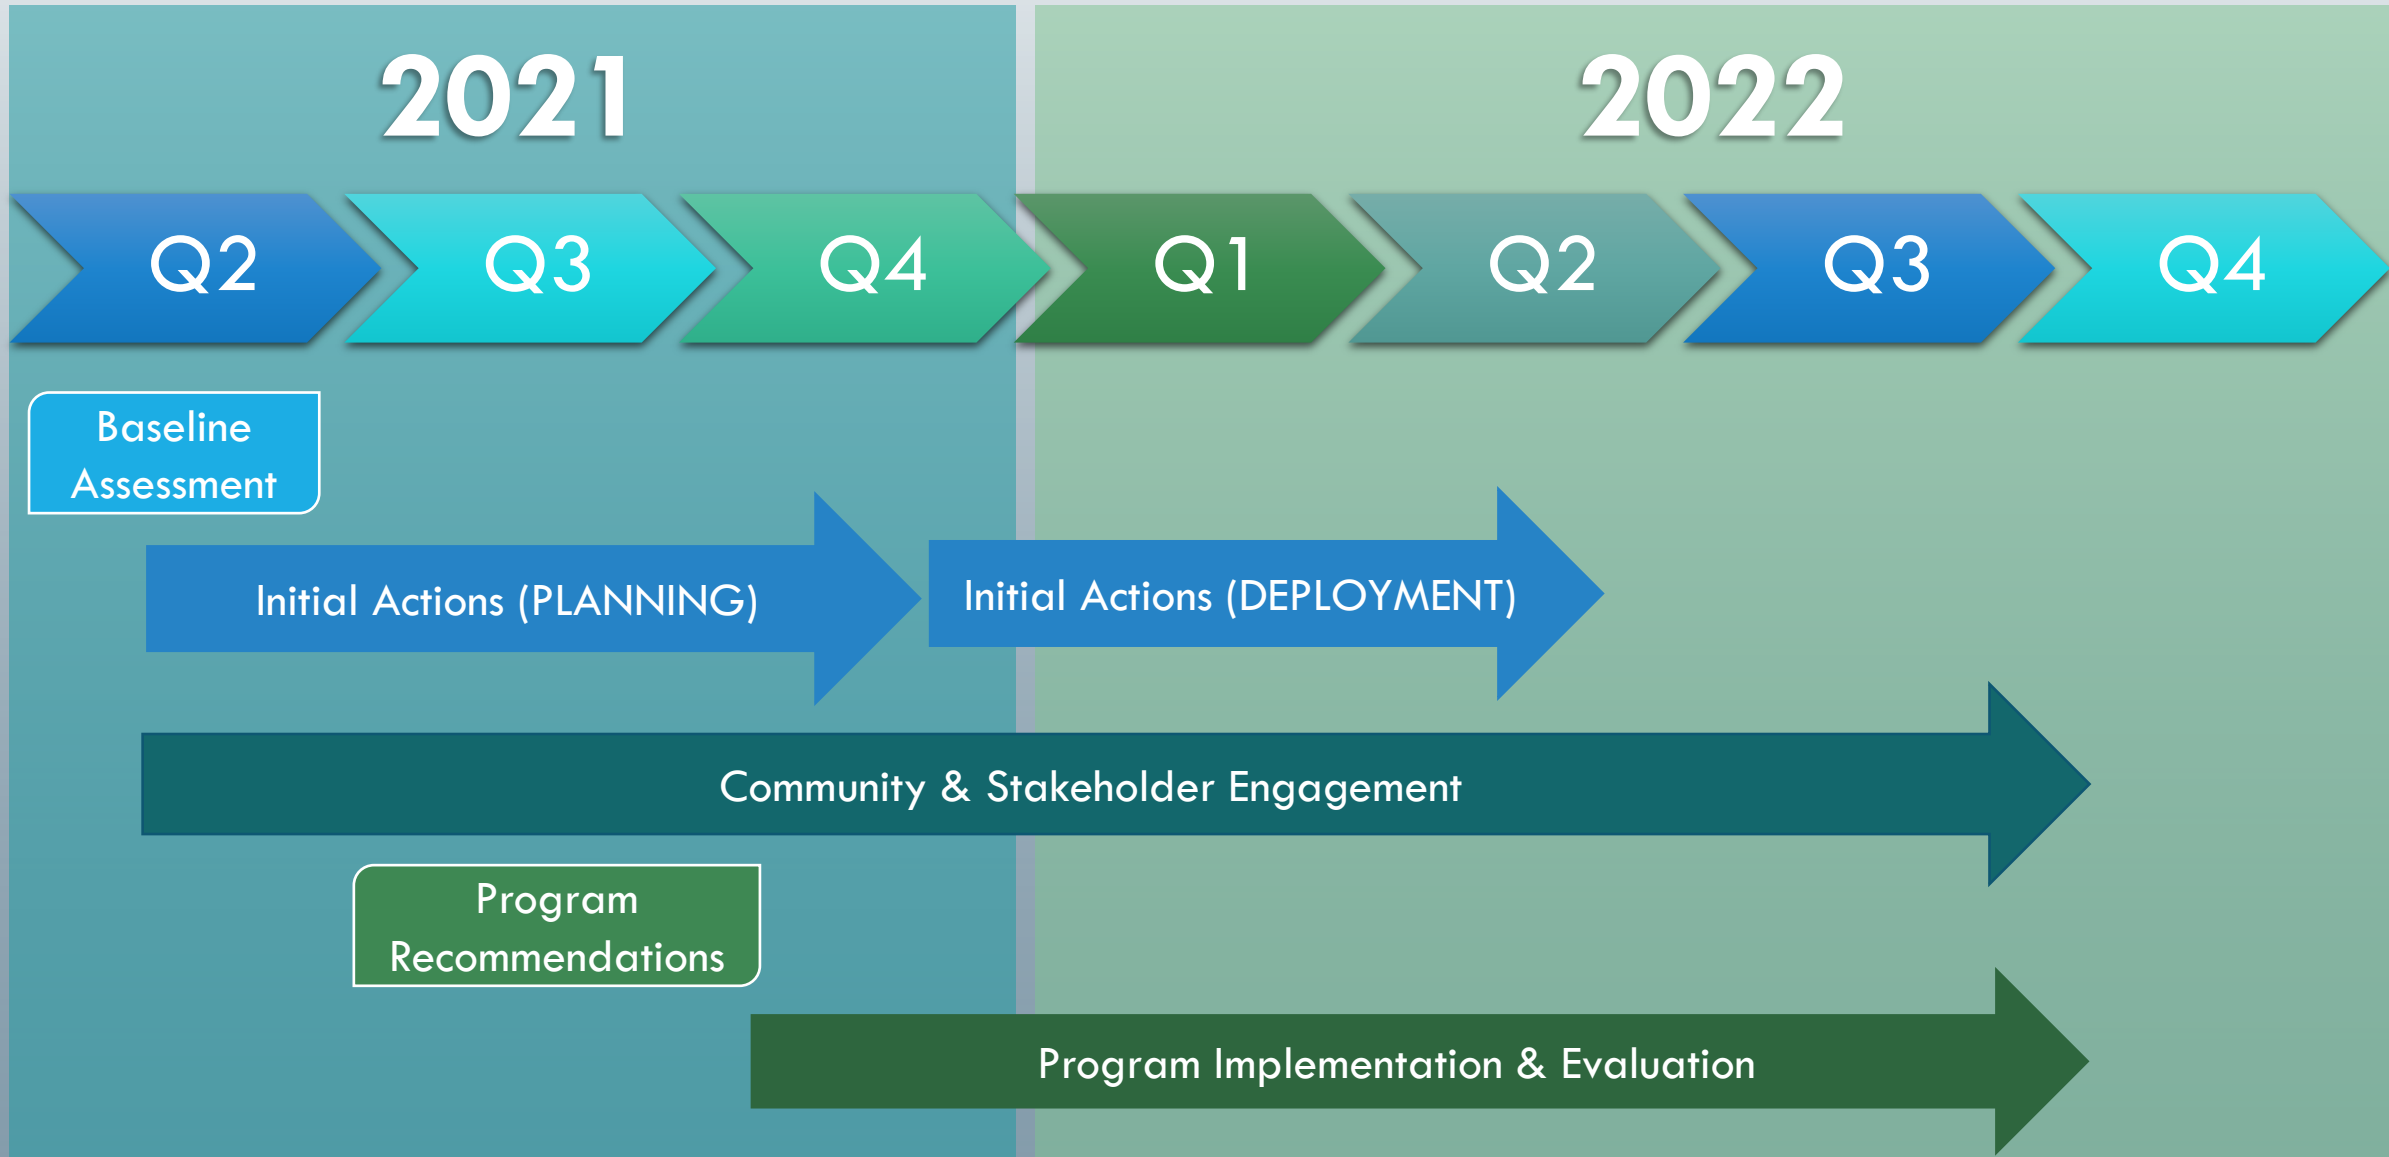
2021

2022

Q2 Q3 Q4 Q1 Q2 Q3 Q4

Baseline Assessment

Initial Actions (PLANNING)

Initial Actions (DEPLOYMENT)

Community & Stakeholder Engagement

Program Recommendations

Program Implementation & Evaluation